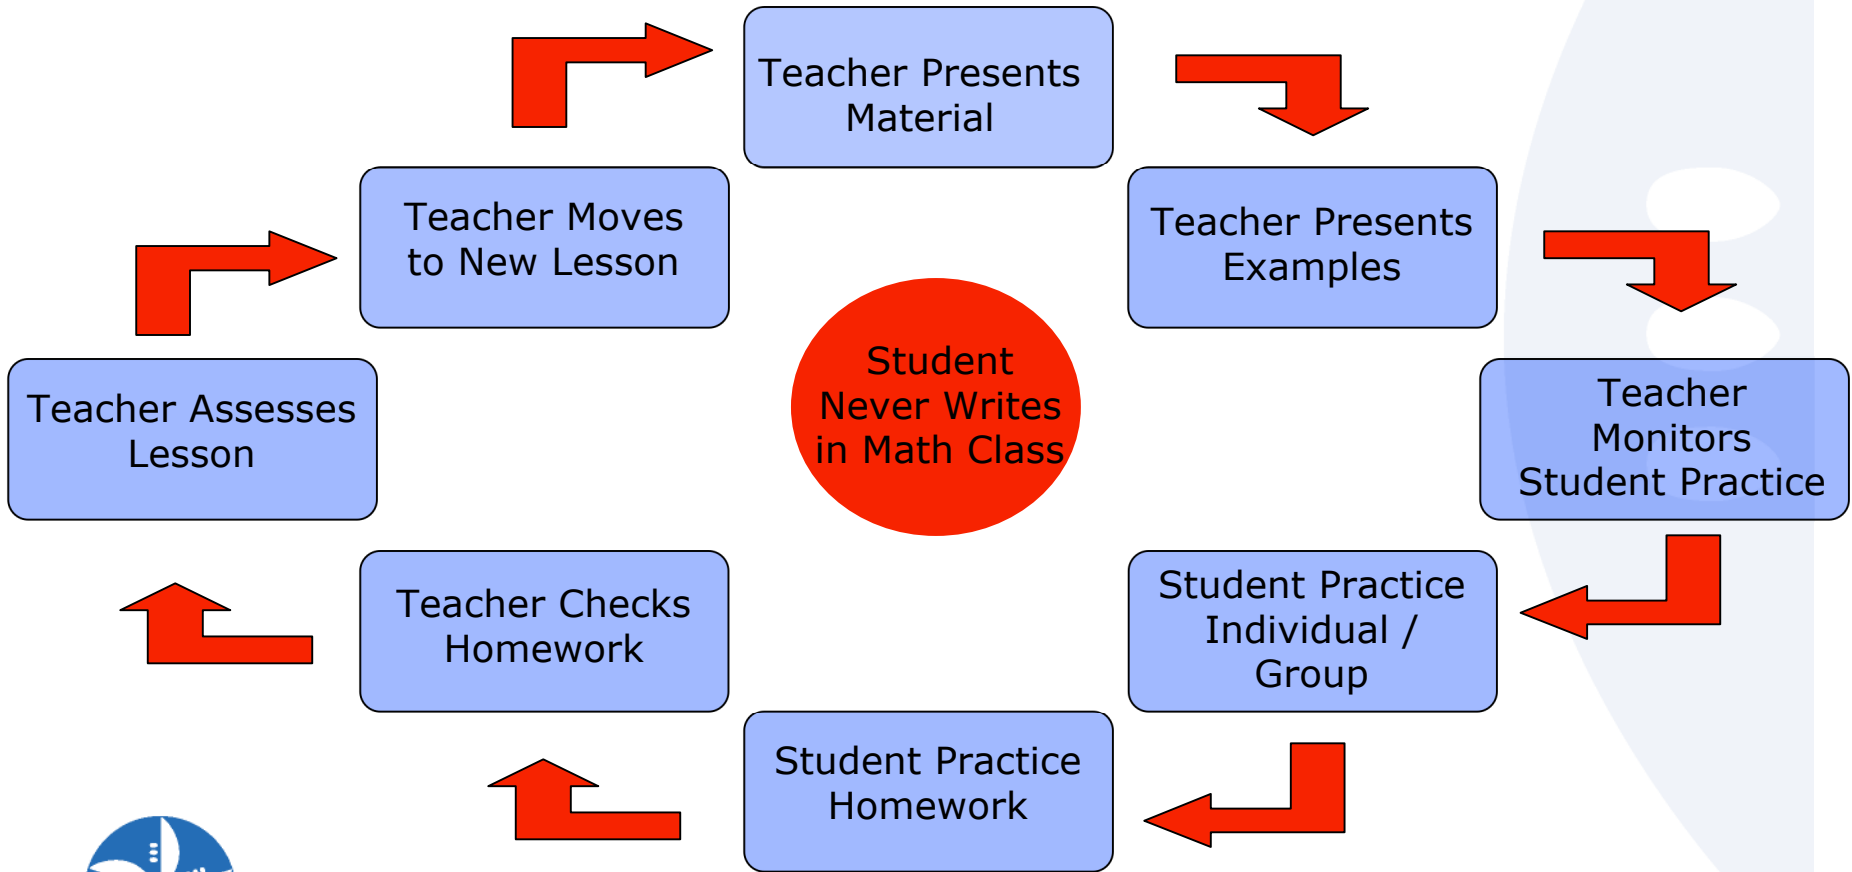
Teacher Presents Material

Teacher Presents Examples

Teacher Monitors Student Practice

Student Practice Individual / Group

Student Practice Homework

Teacher Checks Homework

Teacher Assesses Lesson

Teacher Moves to New Lesson

Student Never Writes in Math Class